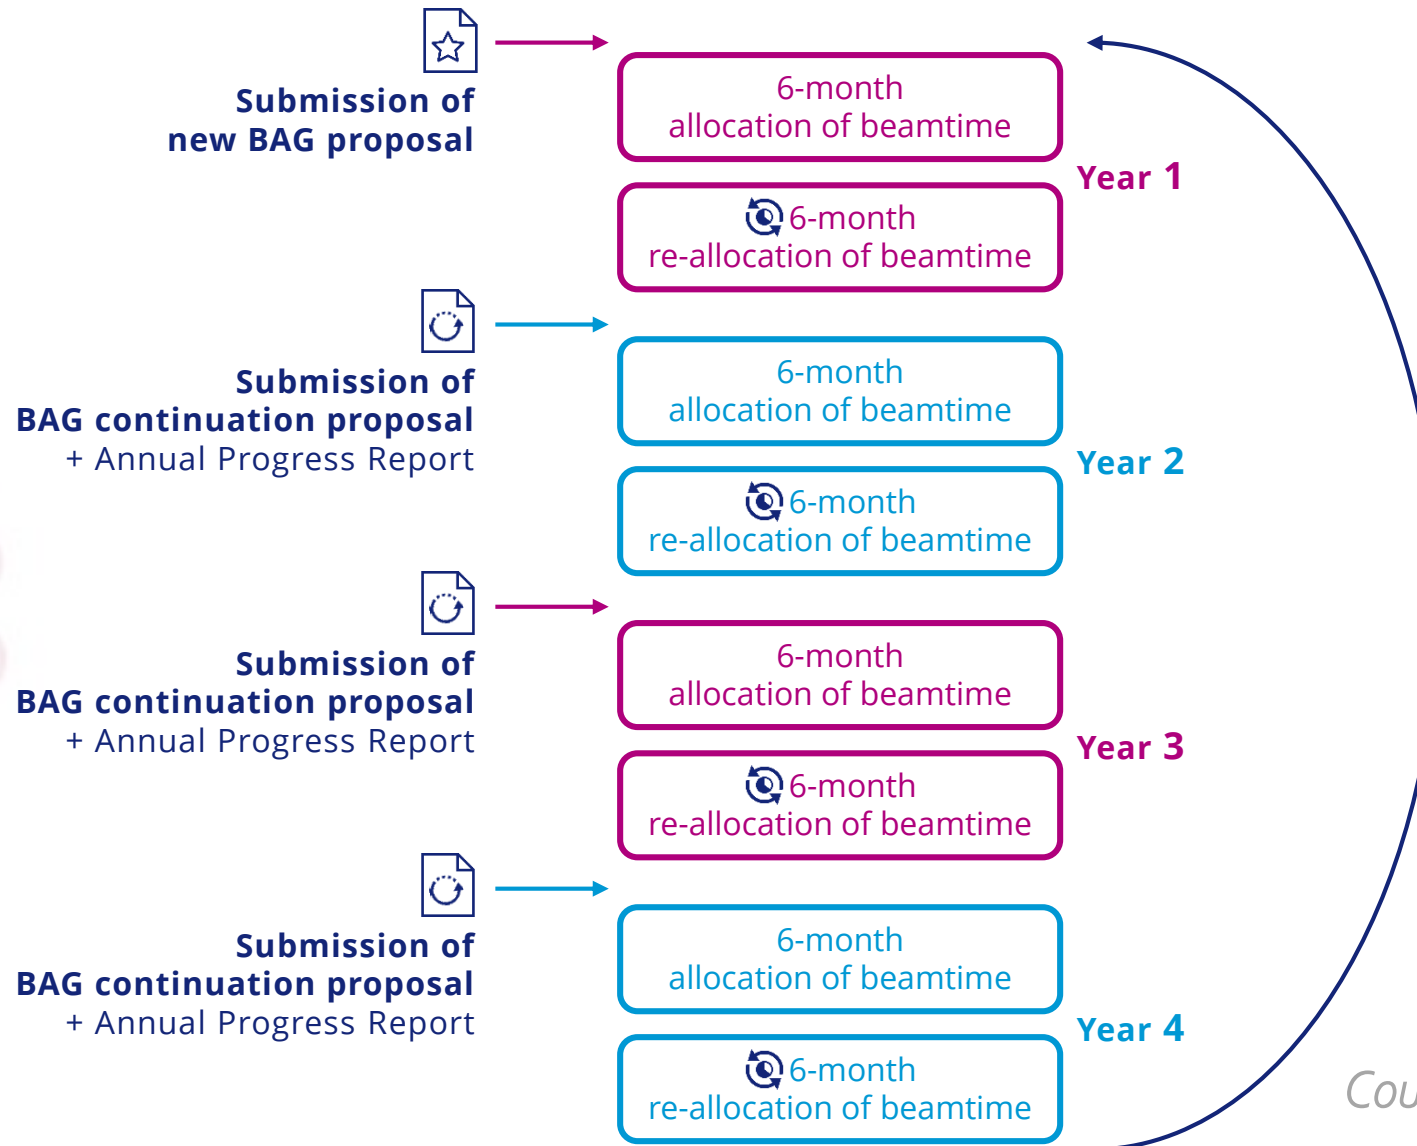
Submission of new BAG proposal

6-month allocation of beamtime

Year 1

6-month re-allocation of beamtime

Submission of BAG continuation proposal + Annual Progress Report

6-month allocation of beamtime

Year 2

6-month re-allocation of beamtime

Submission of BAG continuation proposal + Annual Progress Report

6-month allocation of beamtime

Year 3

6-month re-allocation of beamtime

Submission of BAG continuation proposal + Annual Progress Report

6-month allocation of beamtime

Year 4

6-month re-allocation of beamtime

Cou